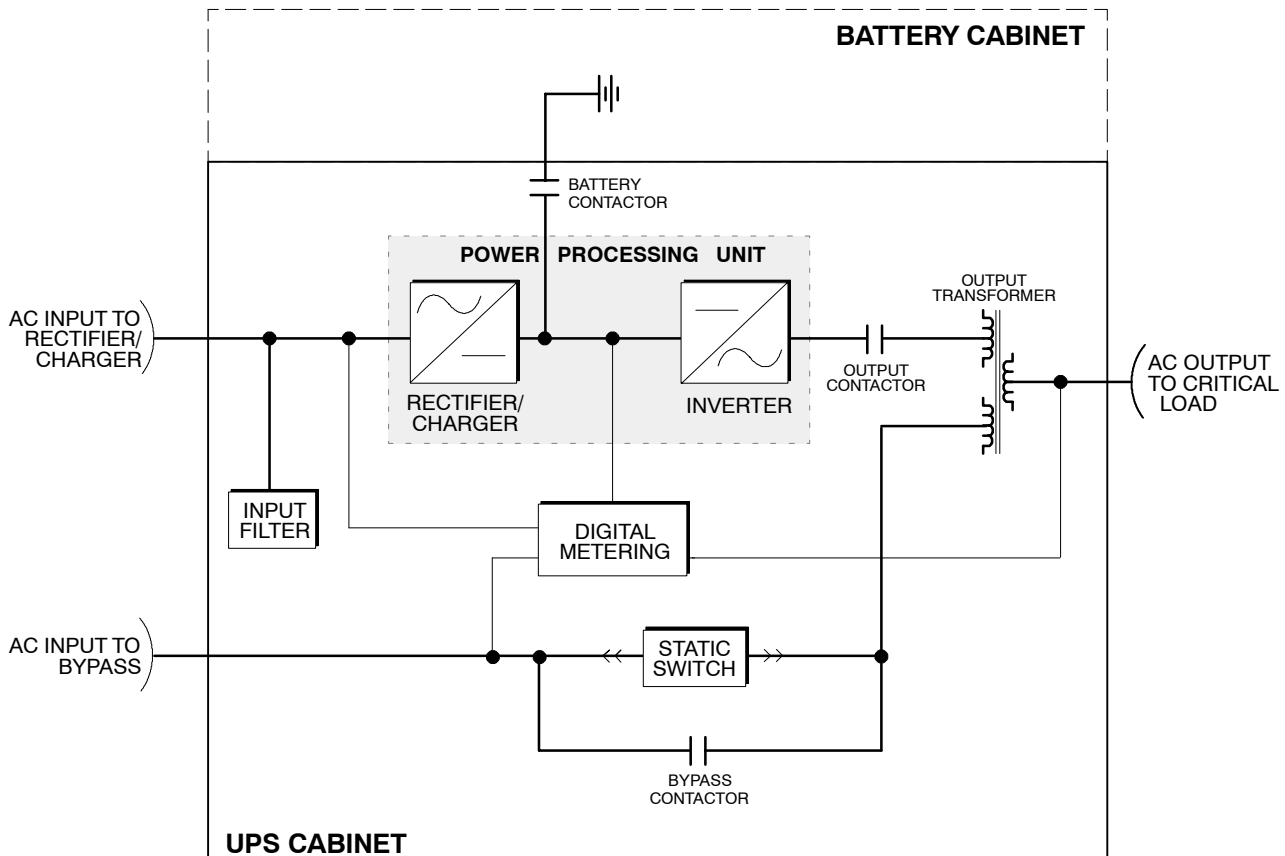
BATTERY CABINET

BATTERY CONTACTOR

POWER PROCESSING UNIT

AC INPUT TO RECTIFIER/ CHARGER

RECTIFIER/ CHARGER

INVERTER

OUTPUT CONTACTOR

OUTPUT TRANSFORMER

AC OUTPUT TO CRITICAL LOAD

INPUT FILTER

DIGITAL METERING

AC INPUT TO BYPASS

STATIC SWITCH

BYPASS CONTACTOR

UPS CABINET